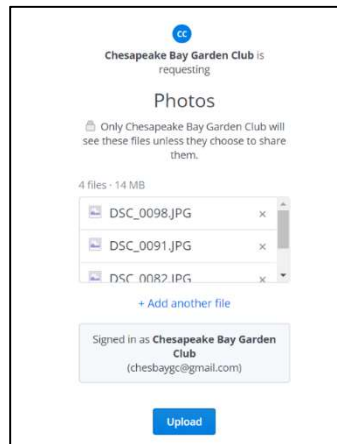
CC

Chesapeake Bay Garden Club is requesting

Photos

Only Chesapeake Bay Garden Club will see these files unless they choose to share them.

4 files · 14 MB

DSC_0098.JPG ×

DSC_0091.JPG ×

DSC_0082.JPG ×

+ Add another file

Signed in as Chesapeake Bay Garden Club (chesbaygc@gmail.com)

Upload